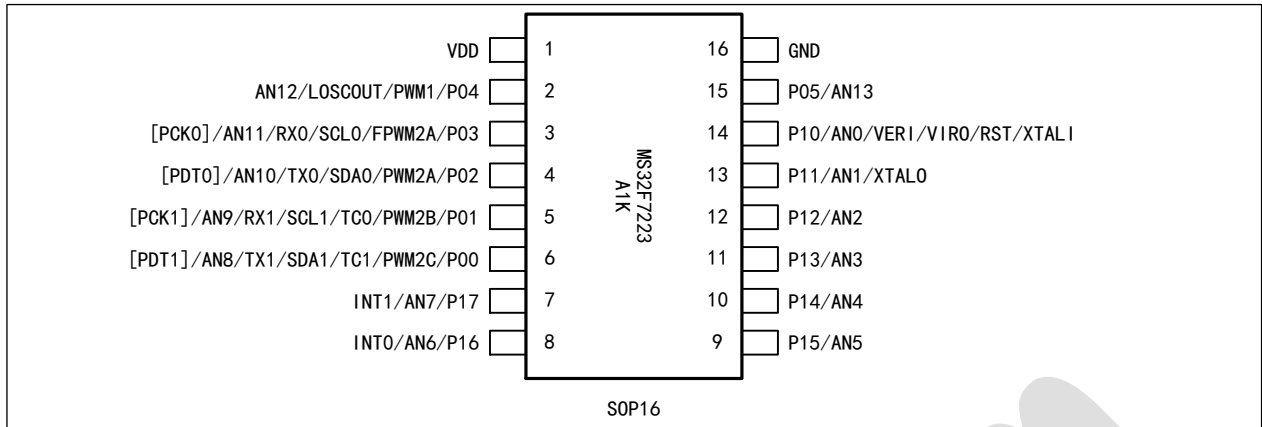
VDD 1
AN12/LOSCOUT/PWM1/P04 2
[PCK0]/AN11/RX0/SCL0/FPWM2A/P03 3
[PDT0]/AN10/TX0/SDA0/PWM2A/P02 4
[PCK1]/AN9/RX1/SCL1/TC0/PWM2B/P01 5
[PDT1]/AN8/TX1/SDA1/TC1/PWM2C/P00 6
INT1/AN7/P17 7
INT0/AN6/P16 8

MS32F7223
A1K

16 GND
15 P05/AN13
14 P10/AN0/VERI/VIRO/RST/XTALI
13 P11/AN1/XTALO
12 P12/AN2
11 P13/AN3
10 P14/AN4
9 P15/AN5

SOP16